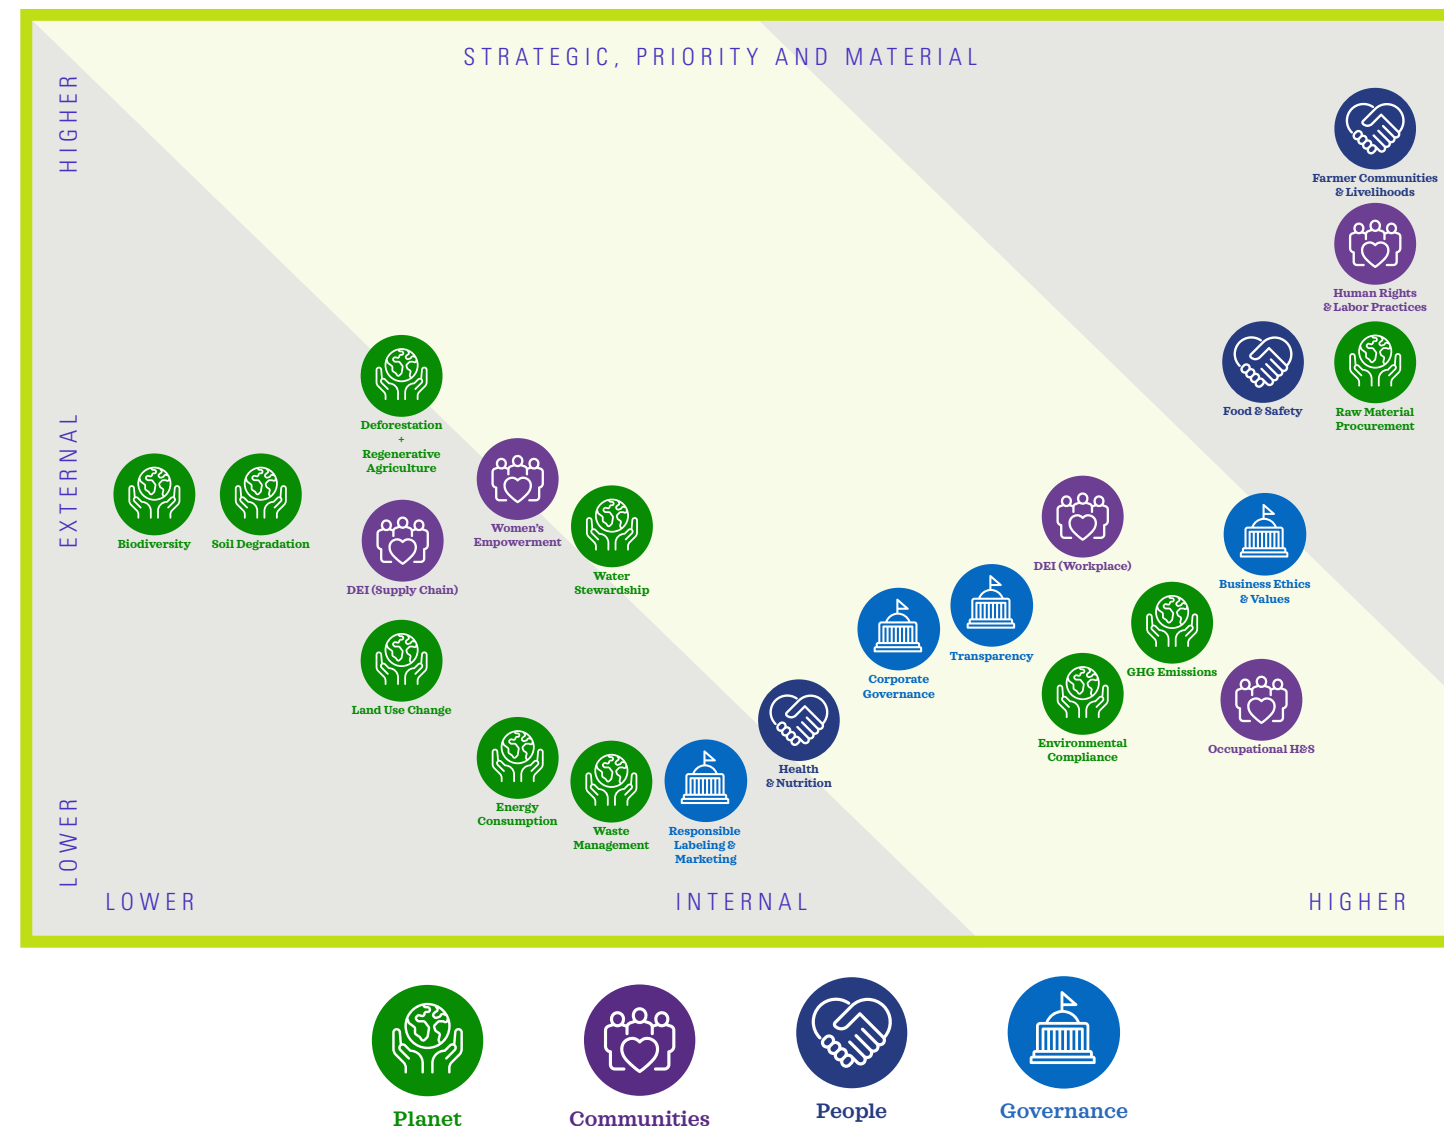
STRATEGIC, PRIORITY AND MATERIAL

HIGHER

EXTERNAL

LOWER

Farmer Communities & Livelihoods

Human Rights & Labor Practices

Food & Safety

Raw Material Procurement

Deforestation + Regenerative Agriculture

Women's Empowerment

Biodiversity

Soil Degradation

DEI (Supply Chain)

Water Stewardship

DEI (Workplace)

Business Ethics & Values

Transparency

Corporate Governance

GHG Emissions

Land Use Change

Health & Nutrition

Environmental Compliance

Occupational H&S

Energy Consumption

Waste Management

Responsible Labeling & Marketing

LOWER

INTERNAL

HIGHER

Planet

Communities

People

Governance